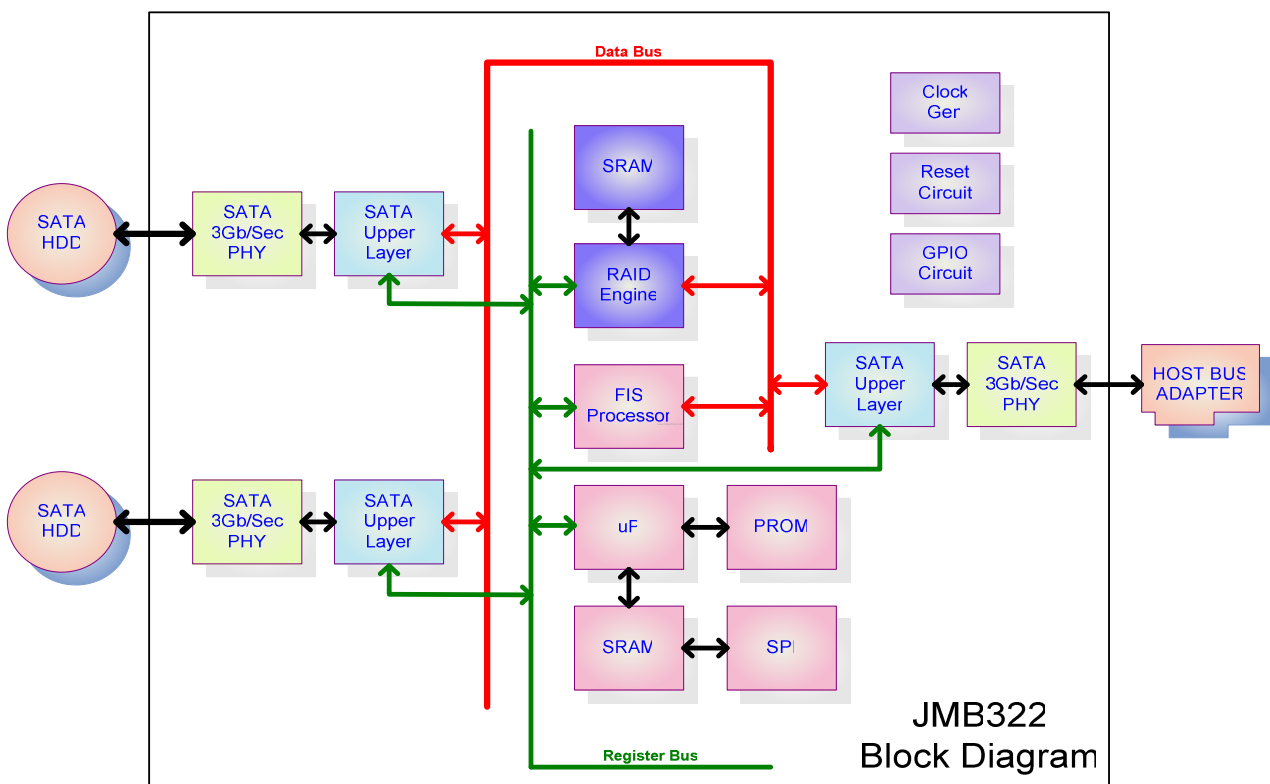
Data Bus

Clock Ger

Reset Circuit

GPIO Circuit

SRAM

SATA HDD

SATA 3Gb/Sec PHY

SATA Upper Layer

RAID Engine

FIS Processor

SATA Upper Layer

SATA 3Gb/Sec PHY

HOST BUS ADAPTER

SATA HDD

SATA 3Gb/Sec PHY

SATA Upper Layer

uP

PROM

SRAM

SPI

JMB322 Block Diagram

Register Bus